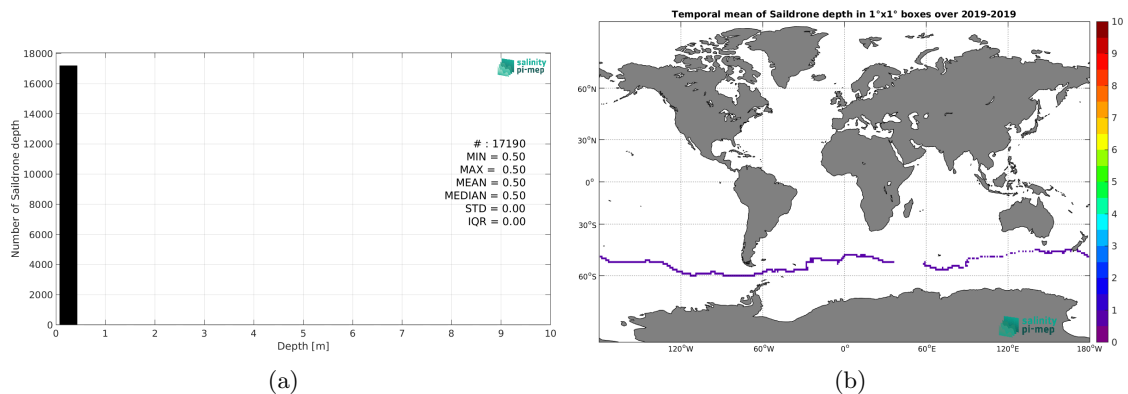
18000
16000
14000
12000
10000
8000
6000
4000
2000
0
Number of Saildrone depth
salinity pi-mep
# : 17190
MIN = 0.50
MAX = 0.50
MEAN = 0.50
MEDIAN = 0.50
STD = 0.00
IQR = 0.00
0 1 2 3 4 5 6 7 8 9 10
Depth [m]
(a)

Temporal mean of Saildrone depth in 1°x1° boxes over 2019-2019
60°N
30°N
0°
30°S
60°S
120°W 60°W 0° 60°E 120°E 180°W
salinity pi-mep
10
9
8
7
6
5
4
3
2
1
0
(b)